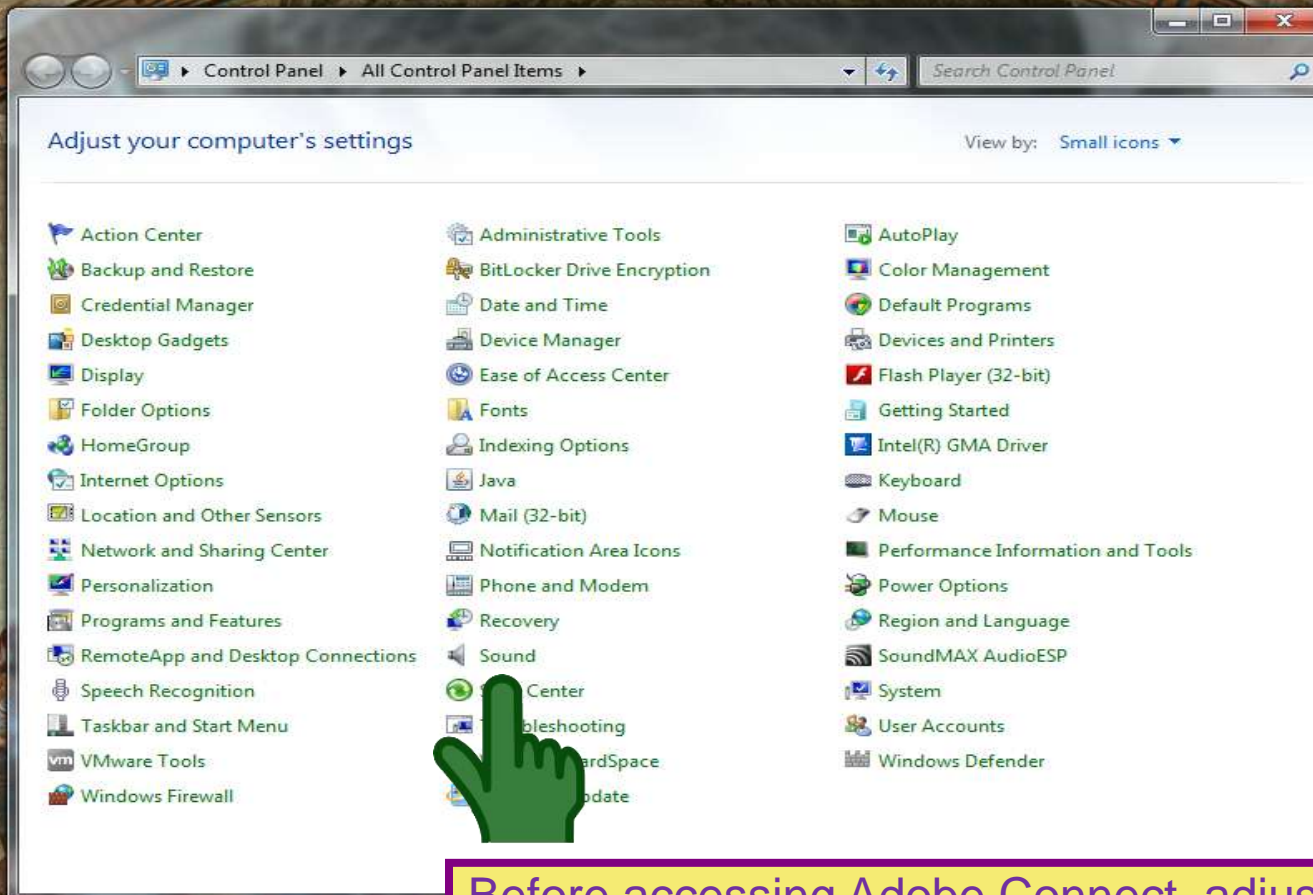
Control Panel ▸ All Control Panel Items ▸

Search Control Panel

Adjust your computer's settings

View by: Small icons ▾

Action Center
Backup and Restore
Credential Manager
Desktop Gadgets
Display
Folder Options
HomeGroup
Internet Options
Location and Other Sensors
Network and Sharing Center
Personalization
Programs and Features
RemoteApp and Desktop Connections
Speech Recognition
Taskbar and Start Menu
VMware Tools
Windows Firewall

Administrative Tools
BitLocker Drive Encryption
Date and Time
Device Manager
Ease of Access Center
Fonts
Indexing Options
Java
Mail (32-bit)
Notification Area Icons
Phone and Modem
Recovery
Sound
S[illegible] Center
T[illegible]bleshooting
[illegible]ardSpace
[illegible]date

AutoPlay
Color Management
Default Programs
Devices and Printers
Flash Player (32-bit)
Getting Started
Intel(R) GMA Driver
Keyboard
Mouse
Performance Information and Tools
Power Options
Region and Language
SoundMAX AudioESP
System
User Accounts
Windows Defender

Before accessing Adobe Connect, adjus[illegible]